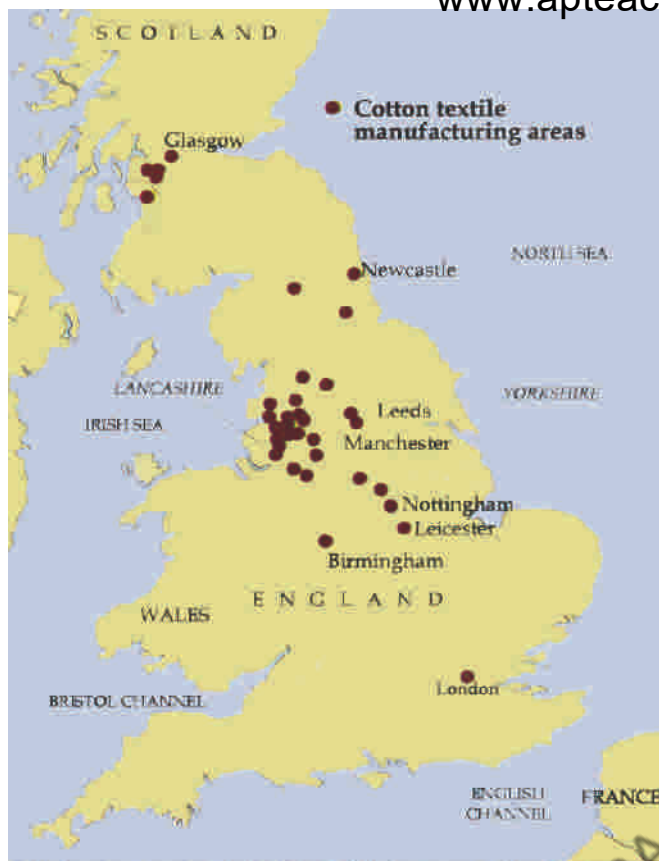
www.apteac

SCOTLAND

Cotton textile manufacturing areas

Glasgow

NORTH SEA

Newcastle

LANCASHIRE

YORKSHIRE

IRISH SEA

Leeds

Manchester

Nottingham

Leicester

Birmingham

WALES

ENGLAND

London

BRISTOL CHANNEL

ENGLISH CHANNEL

FRANCE